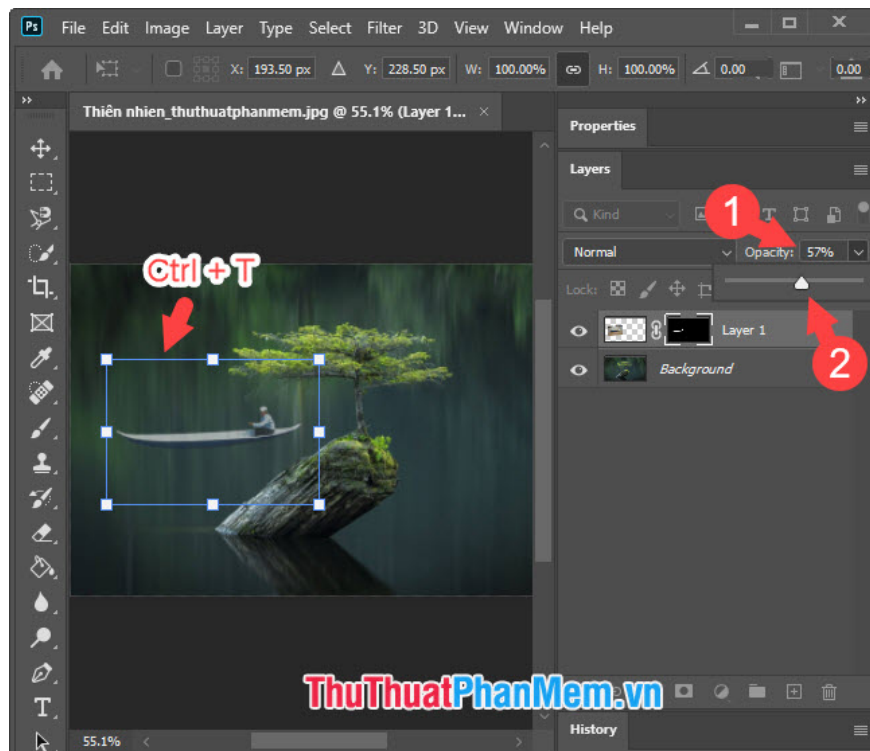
Ps File Edit Image Layer Type Select Filter 3D View Window Help

X: 193.50 px Y: 228.50 px W: 100.00% H: 100.00% 0.00 0.00

Thiên nhien_thuthuatphanmem.jpg @ 55.1% (Layer 1... ×

Ctrl + T

Properties

Layers

Kind

Normal

Opacity: 57%

1

2

Lock:

Layer 1

Background

ThuThuatPhanMem.vn

55.1%

History